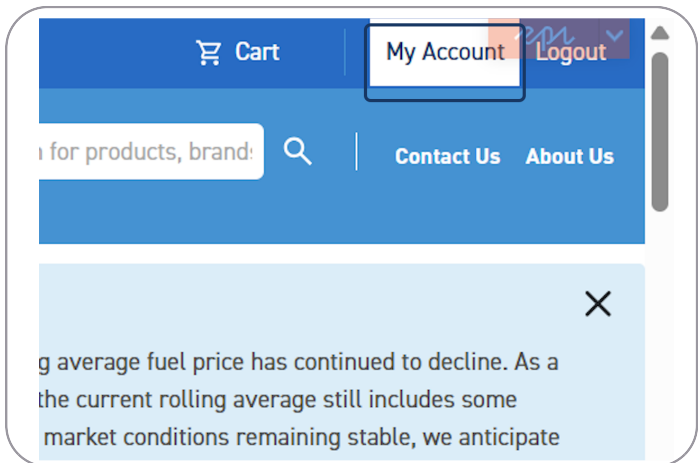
Cart My Account Logout

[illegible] for products, brands

Contact Us About Us

×

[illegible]g average fuel price has continued to decline. As a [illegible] the current rolling average still includes some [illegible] market conditions remaining stable, we anticipate